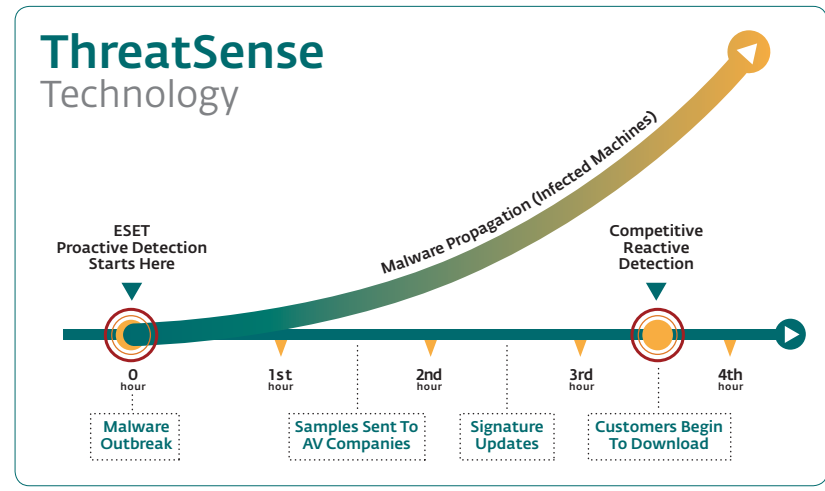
ThreatSense
Technology

Malware Propagation (Infected Machines)

ESET
Proactive Detection
Starts Here

Competitive
Reactive
Detection

0
hour

1st
hour

2nd
hour

3rd
hour

4th
hour

Malware
Outbreak

Samples Sent To
AV Companies

Signature
Updates

Customers Begin
To Download